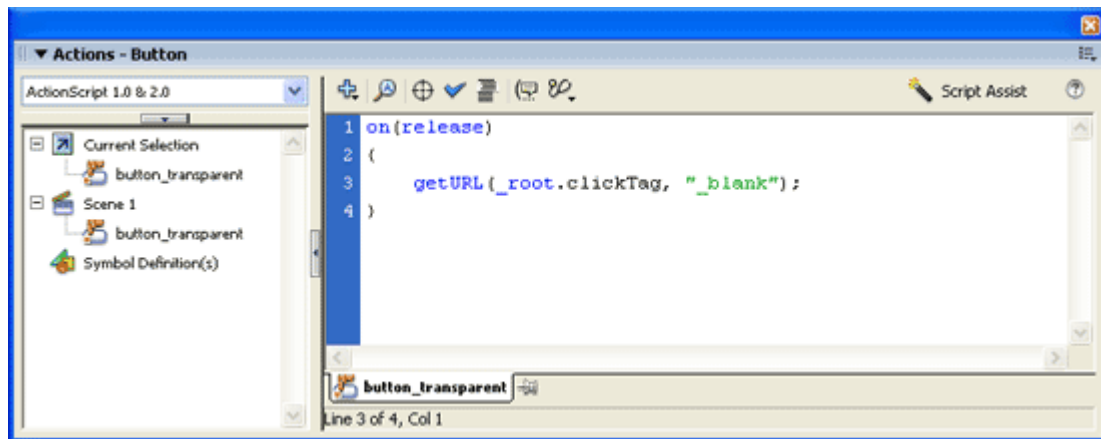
▼ Actions - Button

ActionScript 1.0 & 2.0

Current Selection
button_transparent
Scene 1
button_transparent
Symbol Definition(s)

Script Assist

1 on(release)
2 {
3 getURL(_root.clickTag, "_blank");
4 }

button_transparent

Line 3 of 4, Col 1